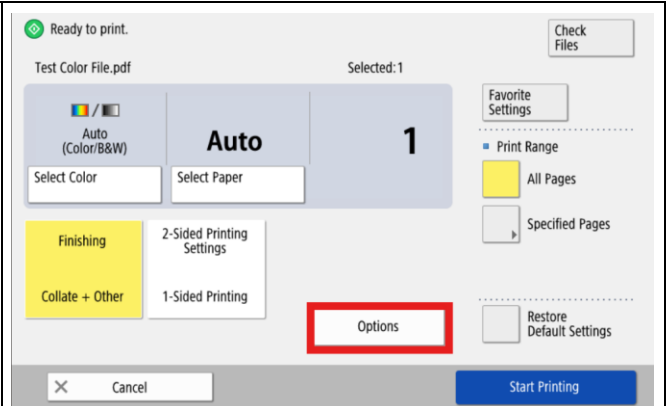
Ready to print.

Check Files

Test Color File.pdf

Selected:1

Auto (Color/B&W)

Auto

1

Select Color

Select Paper

Favorite Settings

Print Range

All Pages

Specified Pages

Finishing

Collate + Other

2-Sided Printing Settings

1-Sided Printing

Options

Restore Default Settings

Cancel

Start Printing